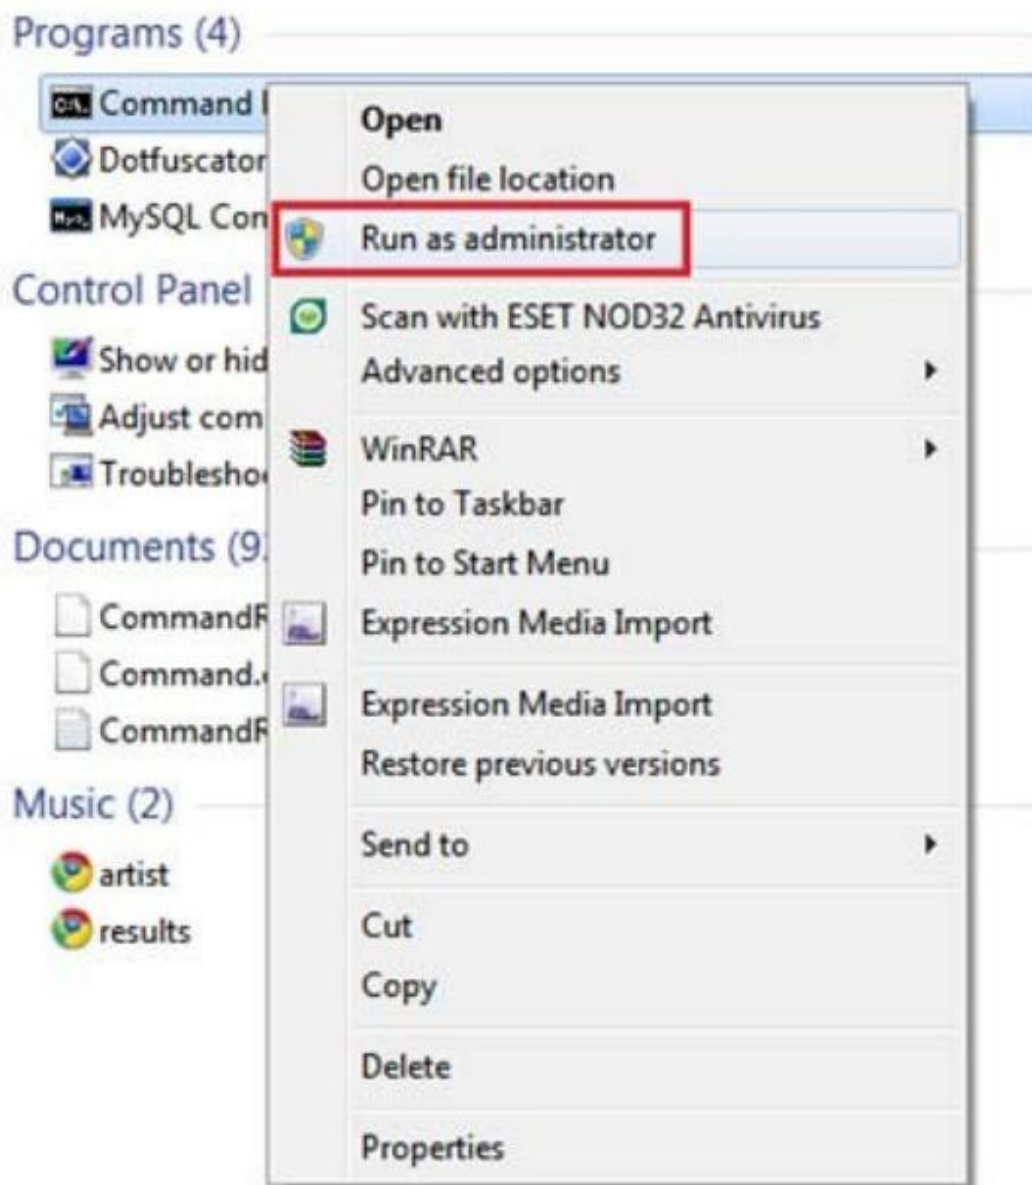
Programs (4)

Command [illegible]

Dotfuscator

MySQL Con

Control Panel

Show or hid

Adjust com

Troublesho

Documents (9

CommandR

Command.

CommandR

Music (2)

artist

results

Open
Open file location
Run as administrator
Scan with ESET NOD32 Antivirus
Advanced options
WinRAR
Pin to Taskbar
Pin to Start Menu
Expression Media Import
Expression Media Import
Restore previous versions
Send to
Cut
Copy
Delete
Properties